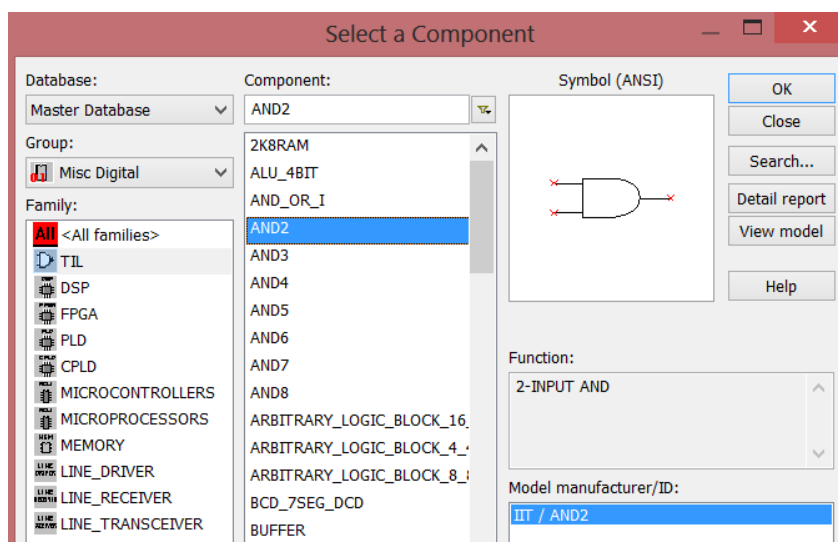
Select a Component

Database:
Master Database
Group:
Misc Digital
Family:
All <All families>
TIL
DSP
FPGA
PLD
CPLD
MICROCONTROLLERS
MICROPROCESSORS
MEMORY
LINE_DRIVER
LINE_RECEIVER
LINE_TRANSCEIVER

Component:
AND2
2K8RAM
ALU_4BIT
AND_OR_I
AND2
AND3
AND4
AND5
AND6
AND7
AND8
ARBITRARY_LOGIC_BLOCK_16_
ARBITRARY_LOGIC_BLOCK_4_
ARBITRARY_LOGIC_BLOCK_8_
BCD_7SEG_DCD
BUFFER

Symbol (ANSI)

Function:
2-INPUT AND

Model manufacturer/ID:
IIT / AND2

OK
Close
Search...
Detail report
View model
Help